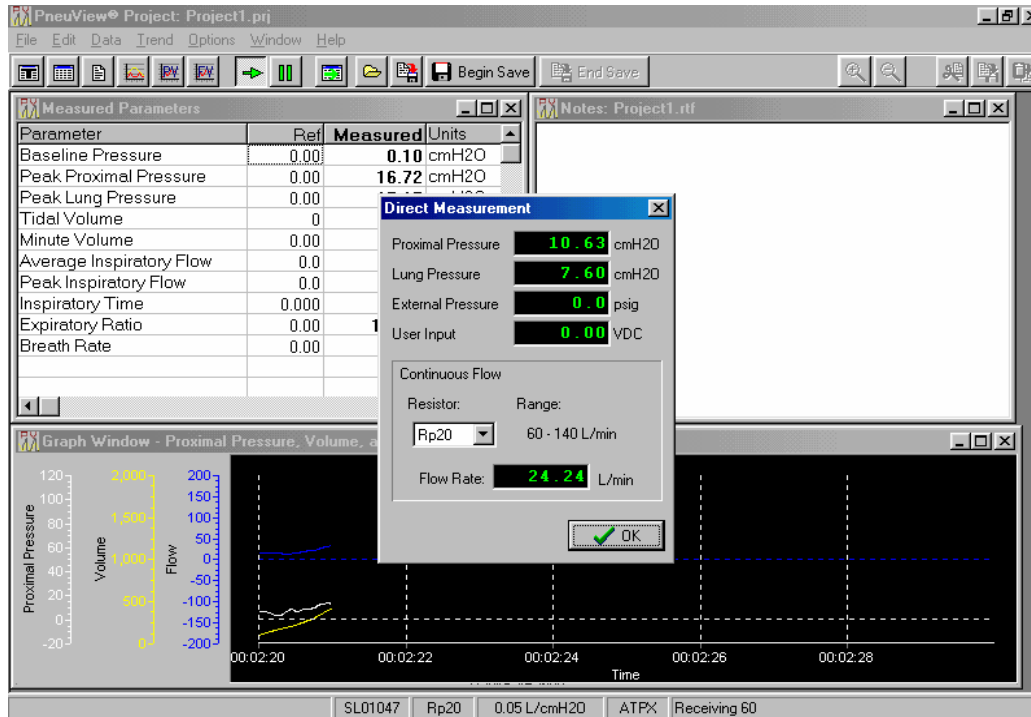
PneuView® Project: Project1.prj

File Edit Data Trend Options Window Help

Begin Save End Save

Measured Parameters

| Parameter | Ref | Measured | Units |
|---|---|---|---|
| Baseline Pressure | 0.00 | 0.10 | cmH2O |
| Peak Proximal Pressure | 0.00 | 16.72 | cmH2O |
| Peak Lung Pressure | 0.00 | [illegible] | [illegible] |
| Tidal Volume | 0 | | |
| Minute Volume | 0.00 | | |
| Average Inspiratory Flow | 0.0 | | |
| Peak Inspiratory Flow | 0.0 | | |
| Inspiratory Time | 0.000 | | |
| Expiratory Ratio | 0.00 | 1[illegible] | |
| Breath Rate | 0.00 | | |

Notes: Project1.rtf

Direct Measurement

Proximal Pressure 10.63 cmH20
Lung Pressure 7.60 cmH20
External Pressure 0.0 psig
User Input 0.00 VDC

Continuous Flow
Resistor: Range:
Rp20 60 - 140 L/min
Flow Rate: 24.24 L/min

OK

Graph Window - Proximal Pressure, Volume, a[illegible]

Proximal Pressure 120 100 80 60 40 20 0 -20
Volume 2,000 1,500 1,000 500 0
Flow 200 150 100 50 0 -50 -100 -150 -200

00:02:20 00:02:22 00:02:24 00:02:26 00:02:28
Time

SL01047 Rp20 0.05 L/cmH20 ATPX Receiving 60